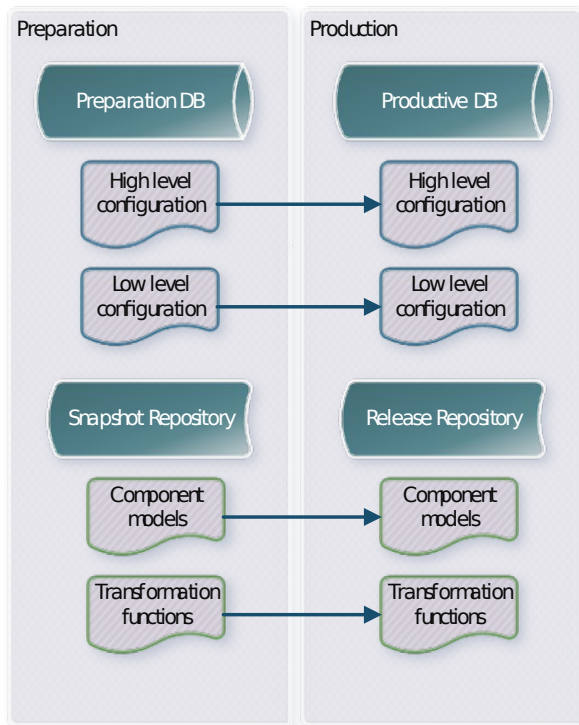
Preparation

Preparation DB

High level configuration

Low level configuration

Snapshot Repository

Component models

Transformation functions

Production

Productive DB

High level configuration

Low level configuration

Release Repository

Component models

Transformation functions